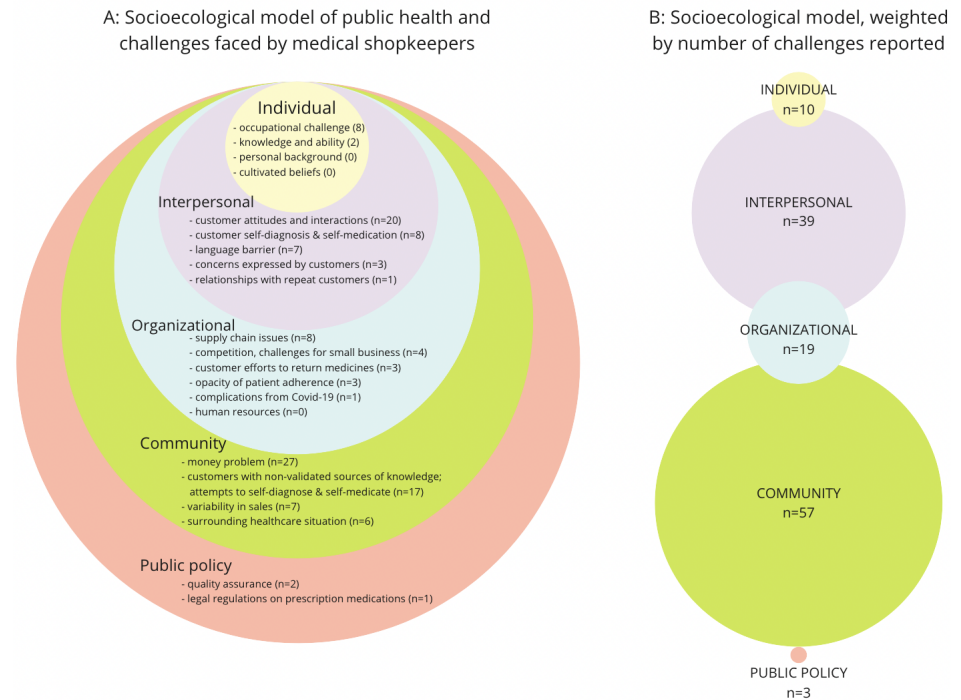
A: Socioecological model of public health and challenges faced by medical shopkeepers

Individual
- occupational challenge (8)
- knowledge and ability (2)
- personal background (0)
- cultivated beliefs (0)

Interpersonal
- customer attitudes and interactions (n=20)
- customer self-diagnosis & self-medication (n=8)
- language barrier (n=7)
- concerns expressed by customers (n=3)
- relationships with repeat customers (n=1)

Organizational
- supply chain issues (n=8)
- competition, challenges for small business (n=4)
- customer efforts to return medicines (n=3)
- opacity of patient adherence (n=3)
- complications from Covid-19 (n=1)
- human resources (n=0)

Community
- money problem (n=27)
- customers with non-validated sources of knowledge; attempts to self-diagnose & self-medicate (n=17)
- variability in sales (n=7)
- surrounding healthcare situation (n=6)

Public policy
- quality assurance (n=2)
- legal regulations on prescription medications (n=1)

B: Socioecological model, weighted by number of challenges reported

INDIVIDUAL
n=10

INTERPERSONAL
n=39

ORGANIZATIONAL
n=19

COMMUNITY
n=57

PUBLIC POLICY
n=3